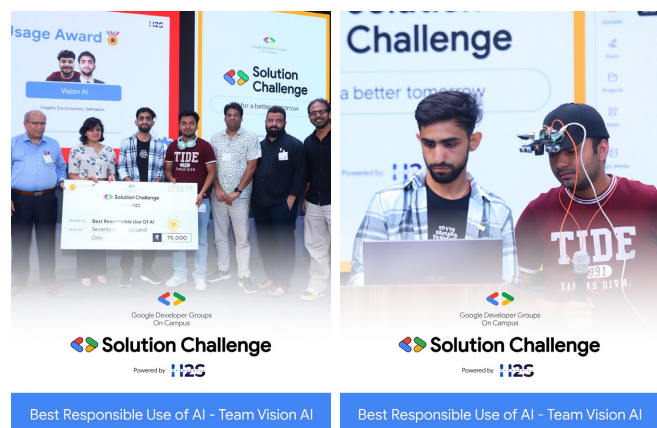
Usage Award

H2S

Vision AI

Graphic Era University, Dehradun

Google Developer Groups

Solution Challenge

for a better tomorrow

Solution Challenge

Best Responsible Use Of AI

Seventy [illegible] thousand Only

75,000

TIDE

Google Developer Groups On Campus

Solution Challenge

Powered by H2S

Best Responsible Use of AI - Team Vision AI

Solution Challenge

a better tomorrow

Powered by H2S

TIDE

Google Developer Groups On Campus

Solution Challenge

Powered by H2S

Best Responsible Use of AI - Team Vision AI